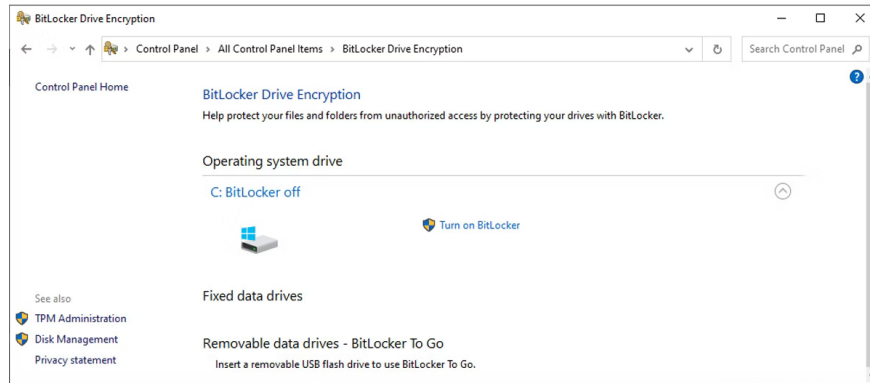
BitLocker Drive Encryption

Control Panel > All Control Panel Items > BitLocker Drive Encryption

Search Control Panel

Control Panel Home

BitLocker Drive Encryption

Help protect your files and folders from unauthorized access by protecting your drives with BitLocker.

Operating system drive

C: BitLocker off

Turn on BitLocker

Fixed data drives

Removable data drives - BitLocker To Go

Insert a removable USB flash drive to use BitLocker To Go.

See also

TPM Administration

Disk Management

Privacy statement